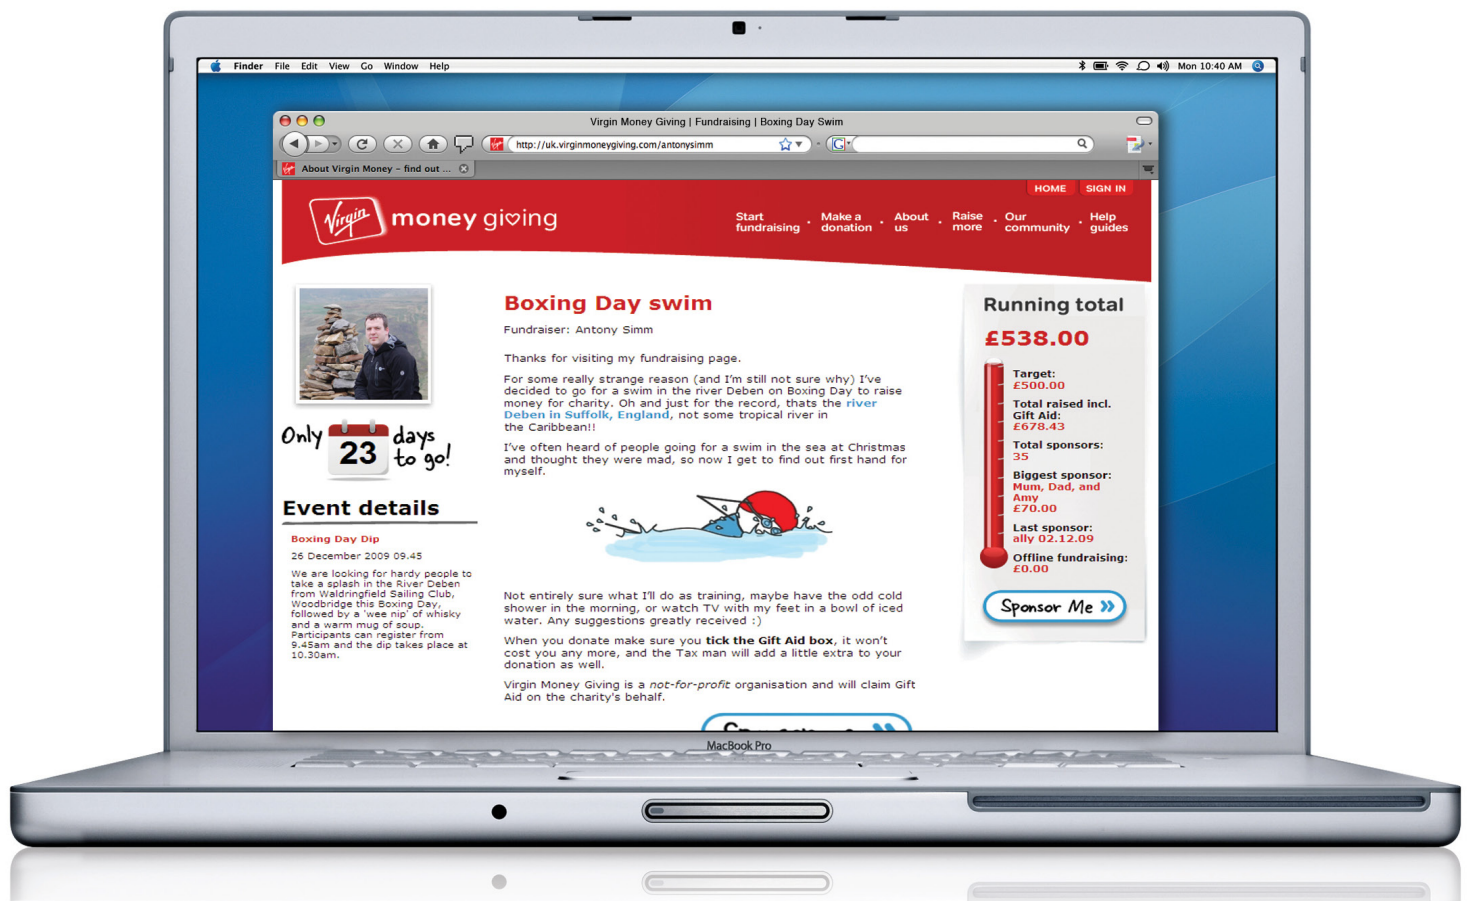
Finder File Edit View Go Window Help

Mon 10:40 AM

Virgin Money Giving | Fundraising | Boxing Day Swim

http://uk.virginmoneygiving.com/antonysimm

About Virgin Money – find out ...

HOME SIGN IN

Virgin money giving

Start fundraising · Make a donation · About us · Raise more · Our community · Help guides

Boxing Day swim

Fundraiser: Antony Simm

Thanks for visiting my fundraising page.

For some really strange reason (and I'm still not sure why) I've decided to go for a swim in the river Deben on Boxing Day to raise money for charity. Oh and just for the record, thats the river Deben in Suffolk, England, not some tropical river in the Caribbean!!

I've often heard of people going for a swim in the sea at Christmas and thought they were mad, so now I get to find out first hand for myself.

Not entirely sure what I'll do as training, maybe have the odd cold shower in the morning, or watch TV with my feet in a bowl of iced water. Any suggestions greatly received :)

When you donate make sure you tick the Gift Aid box, it won't cost you any more, and the Tax man will add a little extra to your donation as well.

Virgin Money Giving is a not-for-profit organisation and will claim Gift Aid on the charity's behalf.

Only 23 days to go!

Event details

Boxing Day Dip

26 December 2009 09.45

We are looking for hardy people to take a splash in the River Deben from Waldringfield Sailing Club, Woodbridge this Boxing Day, followed by a 'wee nip' of whisky and a warm mug of soup. Participants can register from 9.45am and the dip takes place at 10.30am.

Running total

£538.00

Target: £500.00

Total raised incl. Gift Aid: £678.43

Total sponsors: 35

Biggest sponsor: Mum, Dad, and Amy £70.00

Last sponsor: ally 02.12.09

Offline fundraising: £0.00

Sponsor Me

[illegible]

MacBook Pro